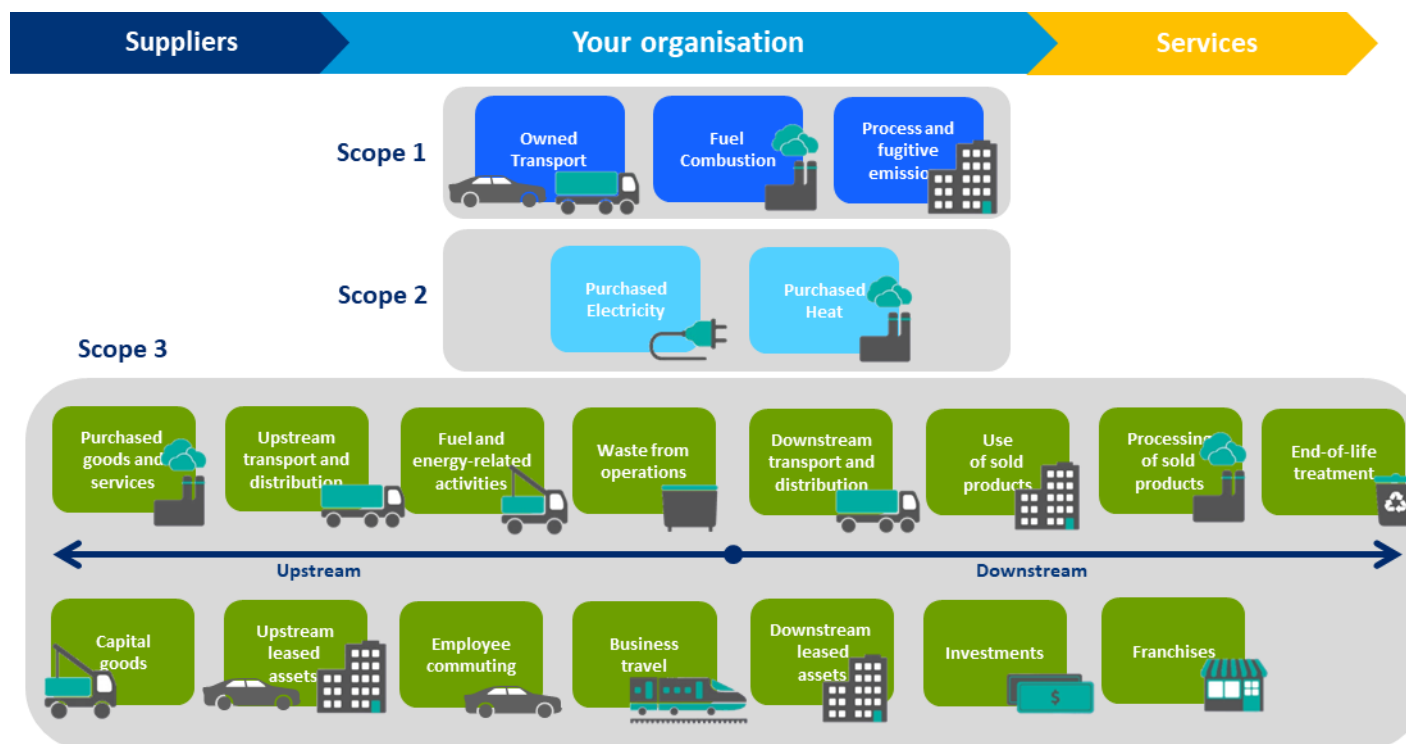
Suppliers

Your organisation

Services

Scope 1

Owned Transport

Fuel Combustion

Process and fugitive emissio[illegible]

Scope 2

Purchased Electricity

Purchased Heat

Scope 3

Purchased goods and services

Upstream transport and distribution

Fuel and energy-related activities

Waste from operations

Downstream transport and distribution

Use of sold products

Processing of sold products

End-of-life treatment

Upstream

Downstream

Capital goods

Upstream leased assets

Employee commuting

Business travel

Downstream leased assets

Investments

Franchises

$